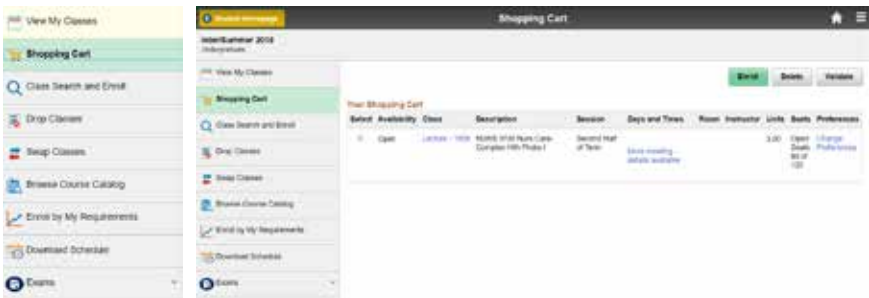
View My Classes
Shopping Cart
Class Search and Enroll
Drop Classes
Swap Classes
Browse Course Catalog
Enroll by My Requirements
Download Schedule
Exams

Student Homepage
Shopping Cart
Inter/Summer 2018
Undergraduate

View My Classes
Shopping Cart
Class Search and Enroll
Drop Classes
Swap Classes
Browse Course Catalog
Enroll by My Requirements
Download Schedule
Exams

Enroll
Delete
Validate

Your Shopping Cart

| Select | Availability | Class | Description | Session | Days and Times | Room | Instructor | Units | Seats | Preferences |
|---|---|---|---|---|---|---|---|---|---|---|
| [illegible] | Open | Lecture - 1608 | NURS 3130 Nurs Care Complex Hlth Probs I | Second Half of Term | More meeting details available | | | 3.00 | Open Seats 86 of 120 | Change Preferences |